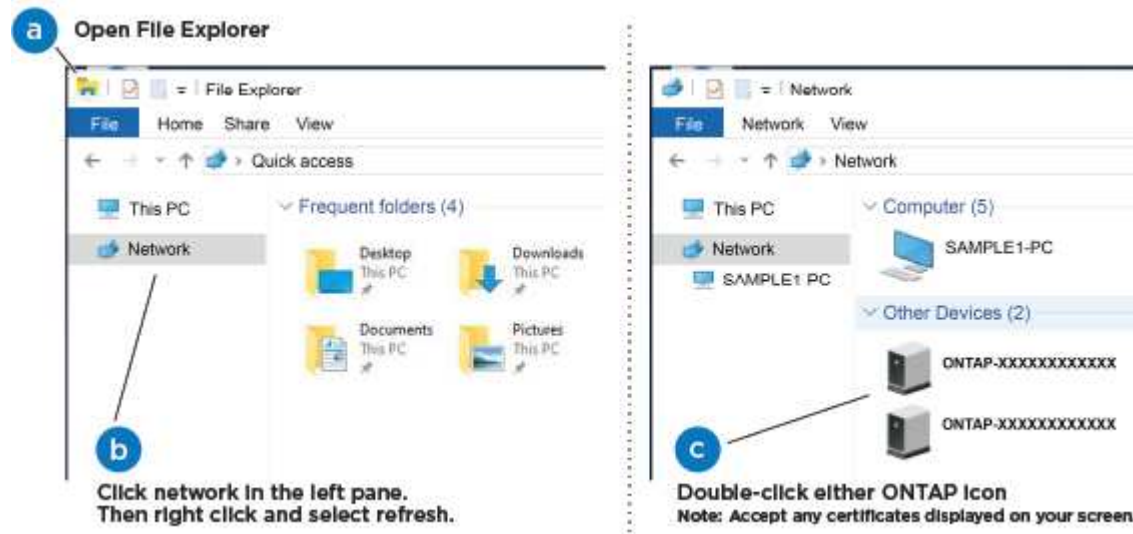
a Open File Explorer

= | File Explorer

File Home Share View

← → ˅ ↑ > Quick access

This PC

Network

˅ Frequent folders (4)

Desktop
This PC

Downloads
This PC

Documents
This PC

Pictures
This PC

b

Click network in the left pane.
Then right click and select refresh.

= | Network

File Network View

← → ˅ ↑ > Network

This PC

Network

SAMPLE1 PC

˅ Computer (5)

SAMPLE1-PC

˅ Other Devices (2)

ONTAP-XXXXXXXXXXXX

ONTAP-XXXXXXXXXXXX

c

Double-click either ONTAP icon
Note: Accept any certificates displayed on your screen